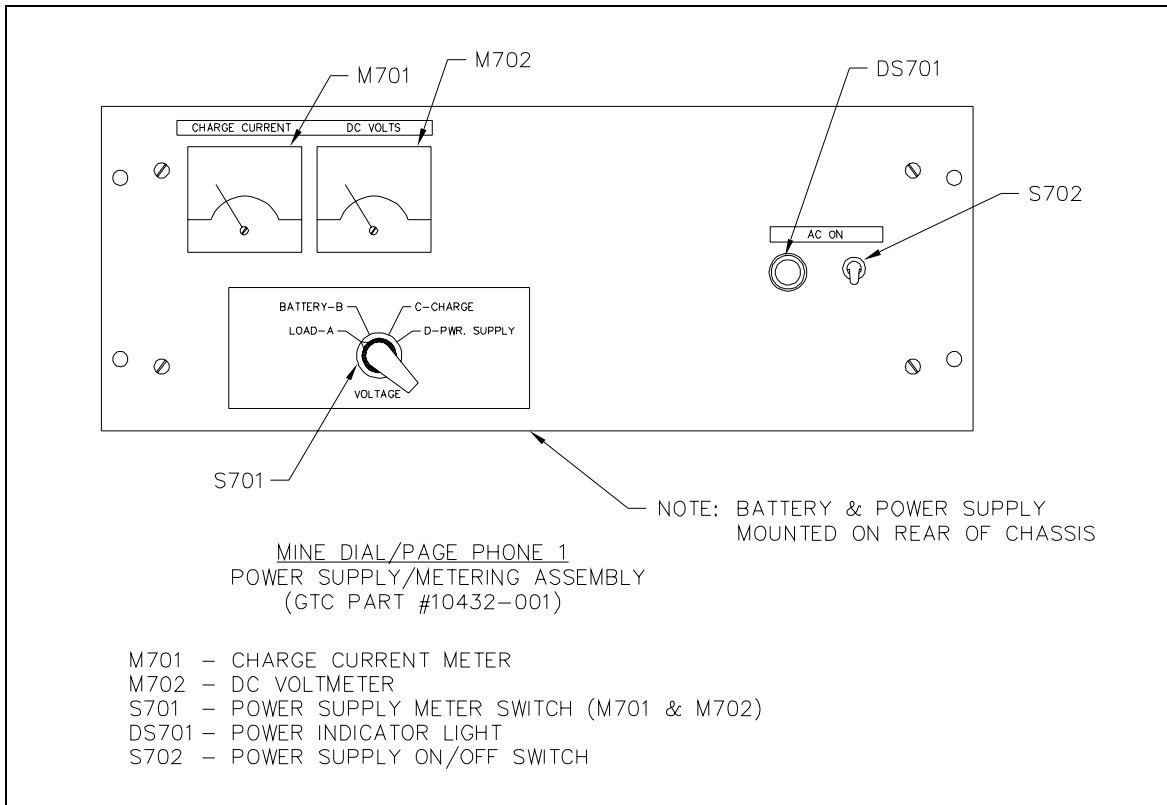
M701
M702
DS701
CHARGE CURRENT
DC VOLTS
S702
AC ON
BATTERY-B
C-CHARGE
LOAD-A
D-PWR. SUPPLY
VOLTAGE
S701
NOTE: BATTERY & POWER SUPPLY MOUNTED ON REAR OF CHASSIS

MINE DIAL/PAGE PHONE 1
POWER SUPPLY/METERING ASSEMBLY
(GTC PART #10432-001)

M701 – CHARGE CURRENT METER
M702 – DC VOLTMETER
S701 – POWER SUPPLY METER SWITCH (M701 & M702)
DS701 – POWER INDICATOR LIGHT
S702 – POWER SUPPLY ON/OFF SWITCH